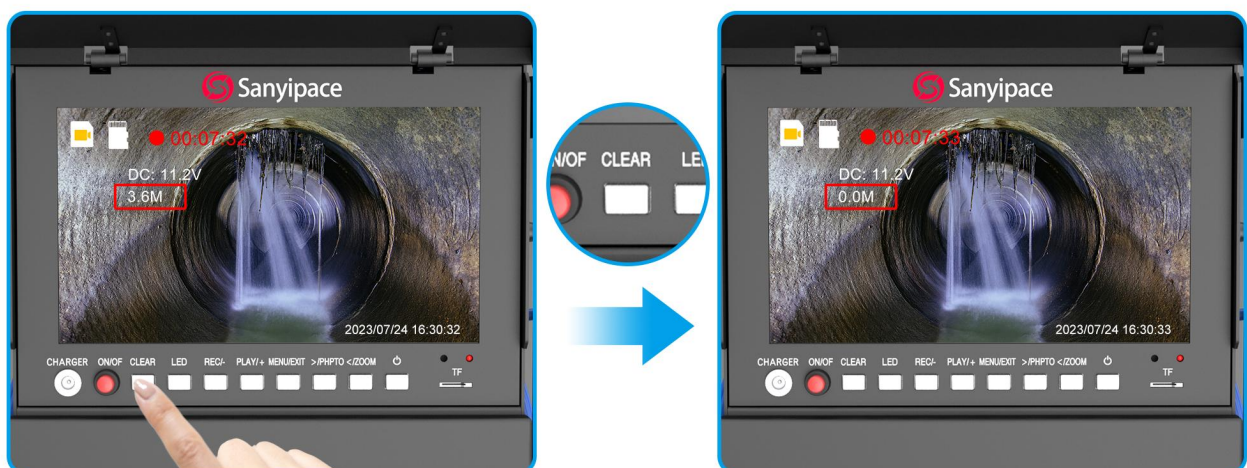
Sanyipace

00:07:32

DC: 11.2V
3.6M

2023/07/24 16:30:32

CHARGER ON/OF CLEAR LED REC/- PLAY/+ MENU/EXIT >/PHPTO </ZOOM

TF

N/OF CLEAR LE

Sanyipace

00:07:33

DC: 11.2V
0.0M

2023/07/24 16:30:33

CHARGER ON/OF CLEAR LED REC/- PLAY/+ MENU/EXIT >/PHPTO </ZOOM

TF